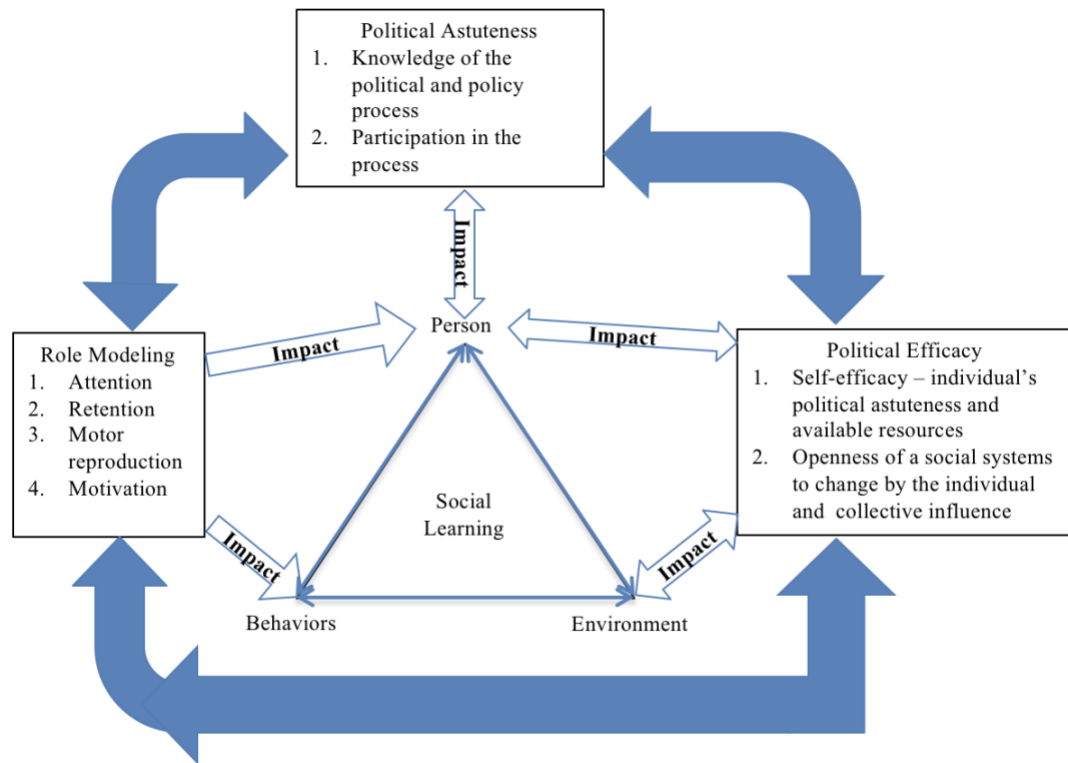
Political Astuteness
1. Knowledge of the political and policy process
2. Participation in the process

Impact

Role Modeling
1. Attention
2. Retention
3. Motor reproduction
4. Motivation

Impact

Person

Impact

Political Efficacy
1. Self-efficacy – individual's political astuteness and available resources
2. Openness of a social systems to change by the individual and collective influence

Social Learning

Impact

Impact

Behaviors

Environment